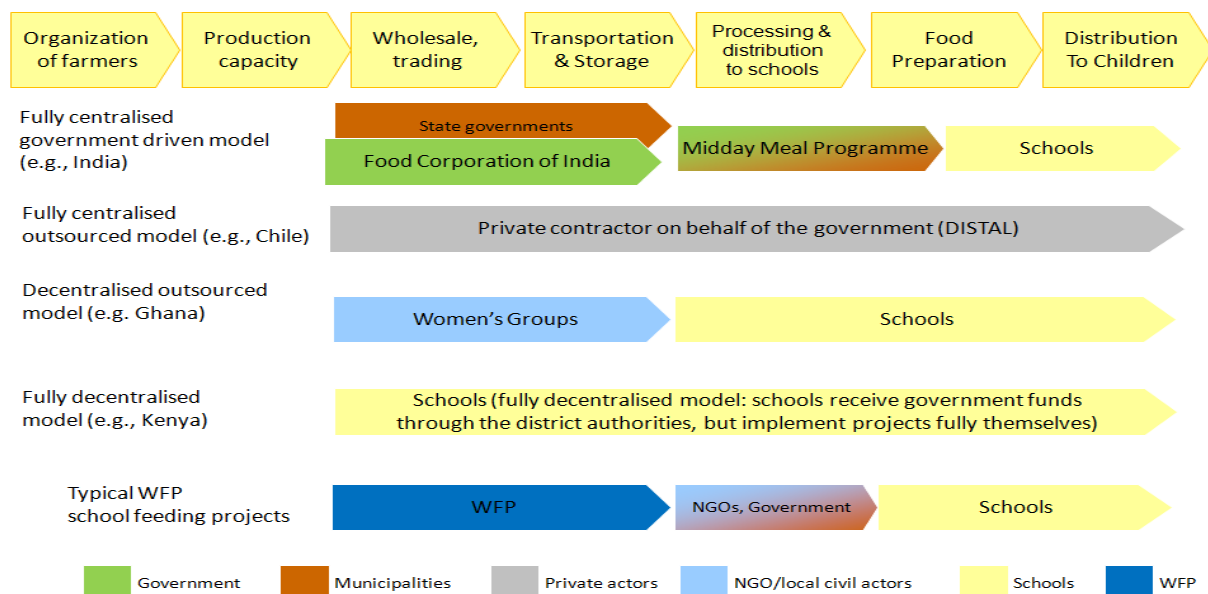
Organization of farmers

Production capacity

Wholesale, trading

Transportation & Storage

Processing & distribution to schools

Food Preparation

Distribution To Children

Fully centralised government driven model (e.g., India)

State governments

Food Corporation of India

Midday Meal Programme

Schools

Fully centralised outsourced model (e.g., Chile)

Private contractor on behalf of the government (DISTAL)

Decentralised outsourced model (e.g. Ghana)

Women's Groups

Schools

Fully decentralised model (e.g., Kenya)

Schools (fully decentralised model: schools receive government funds through the district authorities, but implement projects fully themselves)

Typical WFP school feeding projects

WFP

NGOs, Government

Schools

Government

Municipalities

Private actors

NGO/local civil actors

Schools

WFP